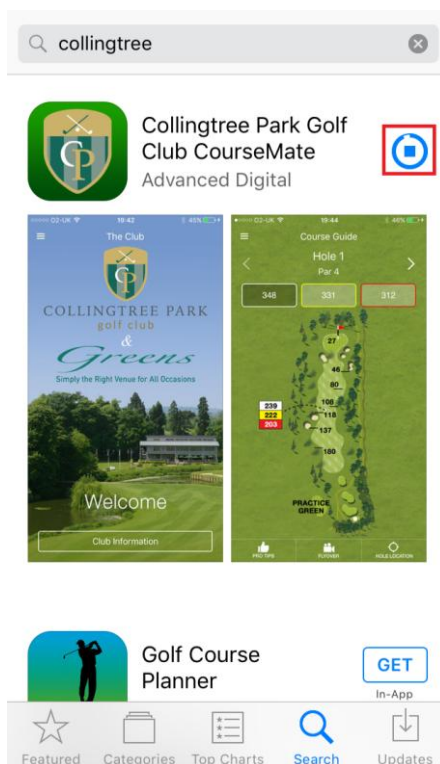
collingtree

Collingtree Park Golf Club CourseMate
Advanced Digital

O2-UK 19:42 45%
The Club
CP
COLLINGTREE PARK
golf club
&
Greens
Simply the Right Venue for All Occasions
Welcome
Club Information

O2-UK 19:44 46%
Course Guide
Hole 1
Par 4
348
331
312
27
46
80
109
118
137
180
239
222
203
PRACTICE GREEN
PRO TIPS
FLYOVER
HOLE LOCATION

Golf Course Planner
GET
In-App

Featured
Categories
Top Charts
Search
Updates